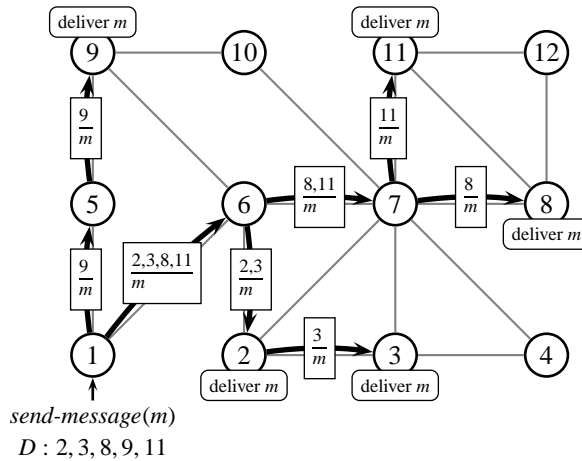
deliver $m$

9

10

deliver $m$

11

12

$\frac{9}{m}$

$\frac{11}{m}$

5

6

$\frac{8,11}{m}$

7

$\frac{8}{m}$

8

deliver $m$

$\frac{9}{m}$

$\frac{2,3,8,11}{m}$

$\frac{2,3}{m}$

1

2

$\frac{3}{m}$

3

4

deliver $m$

deliver $m$

send-message$(m)$

$D: 2, 3, 8, 9, 11$